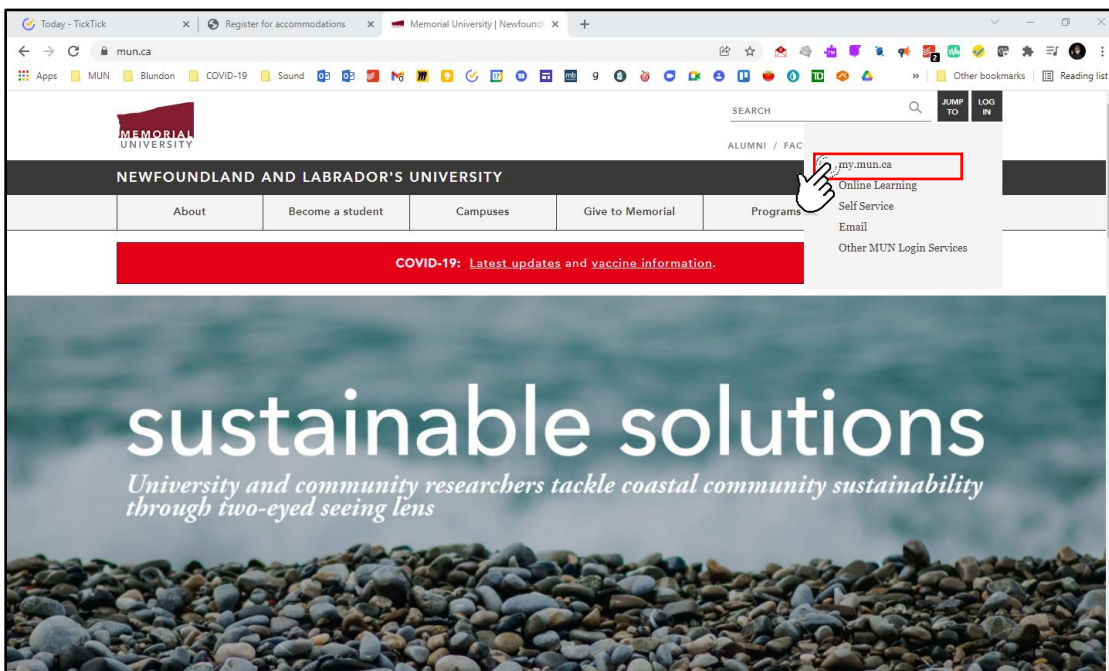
Today - TickTick
Register for accommodations
Memorial University | Newfound
mun.ca
Apps MUN Blundon COVID-19 Sound
Other bookmarks Reading list

MEMORIAL UNIVERSITY

SEARCH JUMP TO LOG IN

ALUMNI / FAC

NEWFOUNDLAND AND LABRADOR'S UNIVERSITY

About | Become a student | Campuses | Give to Memorial | Programs

my.mun.ca
Online Learning
Self Service
Email
Other MUN Login Services

COVID-19: Latest updates and vaccine information.

sustainable solutions

University and community researchers tackle coastal community sustainability through two-eyed seeing lens